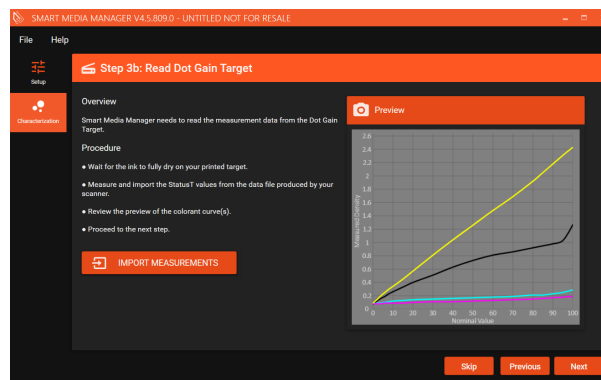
SMART MEDIA MANAGER V4.5.809.0 - UNTITLED NOT FOR RESALE

File Help

Setup

Characterization

Step 3b: Read Dot Gain Target

Overview

Smart Media Manager needs to read the measurement data from the Dot Gain Target.

Procedure

● Wait for the ink to fully dry on your printed target.

● Measure and import the StatusT values from the data file produced by your scanner.

● Review the preview of the colorant curve(s).

● Proceed to the next step.

IMPORT MEASUREMENTS

Preview

2.6
2.4
2.2
2
1.8
1.6
1.4
1.2
1
0.8
0.6
0.4
0.2
0

Measured Density

0 10 20 30 40 50 60 70 80 90 100

Nominal Value

Skip Previous Next